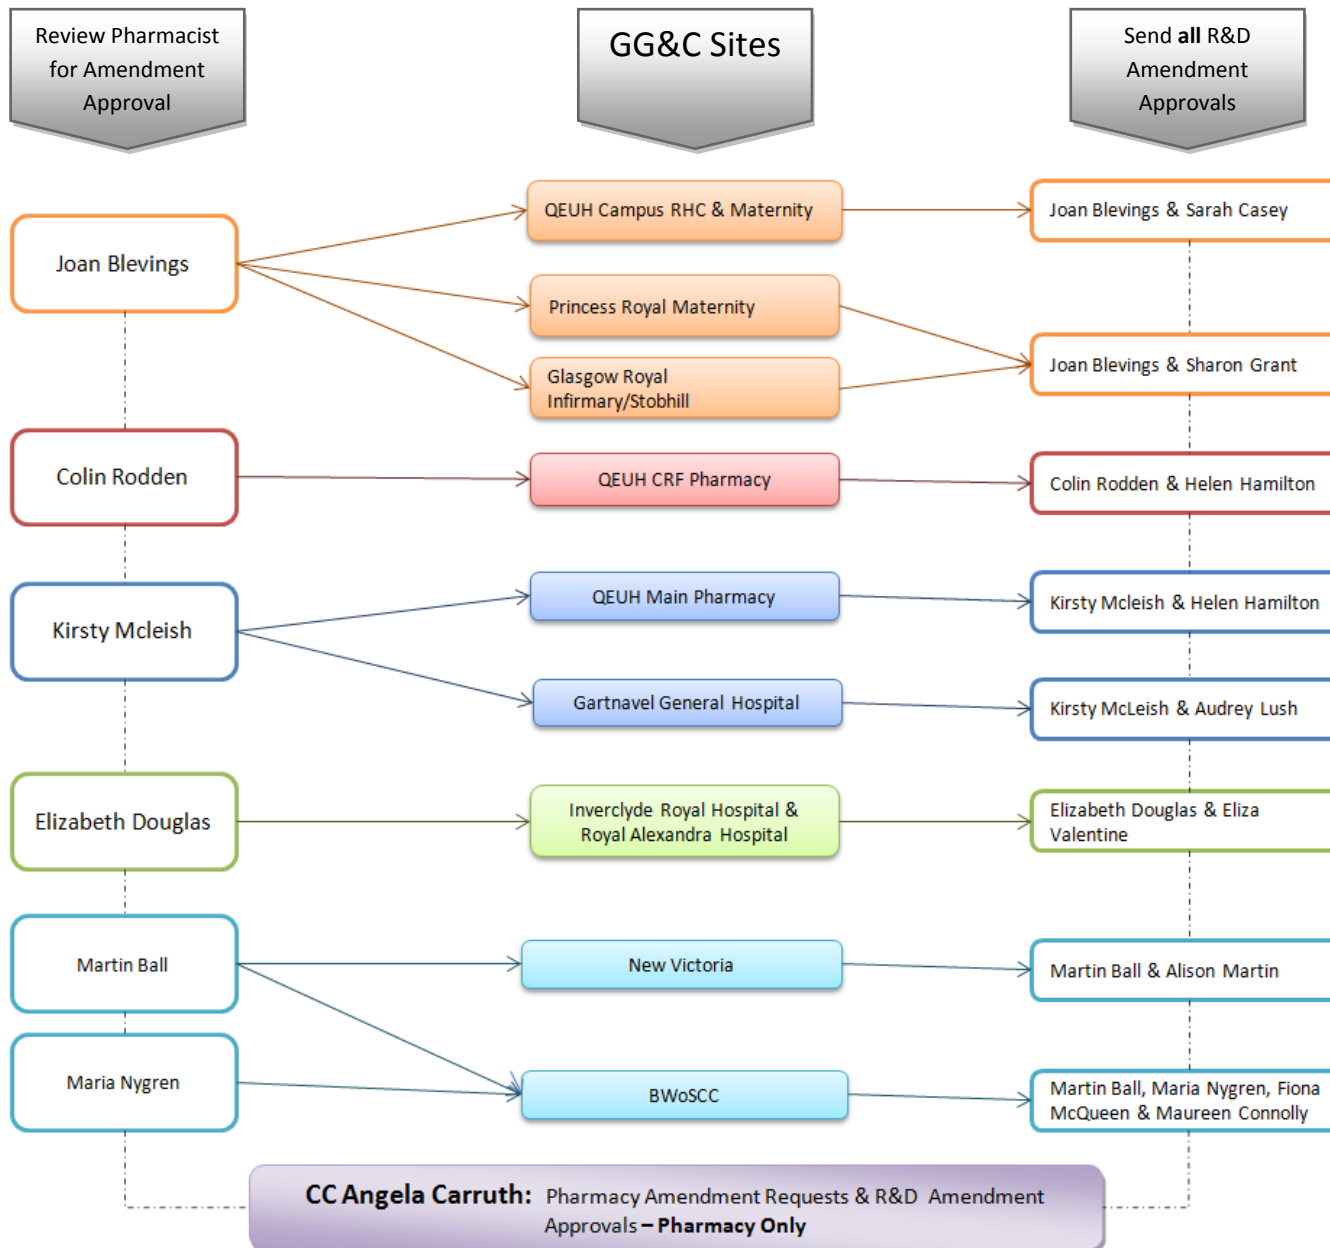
Review Pharmacist for Amendment Approval

GG&C Sites

Send **all** R&D Amendment Approvals

Joan Blevings

QEUH Campus RHC & Maternity

Joan Blevings & Sarah Casey

Princess Royal Maternity

Glasgow Royal Infirmary/Stobhill

Joan Blevings & Sharon Grant

Colin Rodden

QEUH CRF Pharmacy

Colin Rodden & Helen Hamilton

Kirsty Mcleish

QEUH Main Pharmacy

Kirsty Mcleish & Helen Hamilton

Gartnavel General Hospital

Kirsty McLeish & Audrey Lush

Elizabeth Douglas

Inverclyde Royal Hospital & Royal Alexandra Hospital

Elizabeth Douglas & Eliza Valentine

Martin Ball

New Victoria

Martin Ball & Alison Martin

Maria Nygren

BWoSCC

Martin Ball, Maria Nygren, Fiona McQueen & Maureen Connolly

CC Angela Carruth: Pharmacy Amendment Requests & R&D Amendment Approvals – **Pharmacy Only**